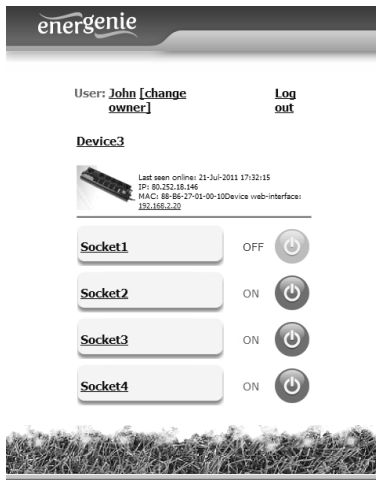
energenie

User: John [change owner]

Log out

Device3

Last seen online: 21-Jul-2011 17:32:15
IP: 80.252.18.146
MAC: 88-B6-27-01-00-10Device web-interface: 192.168.2.20

Socket1 OFF

Socket2 ON

Socket3 ON

Socket4 ON